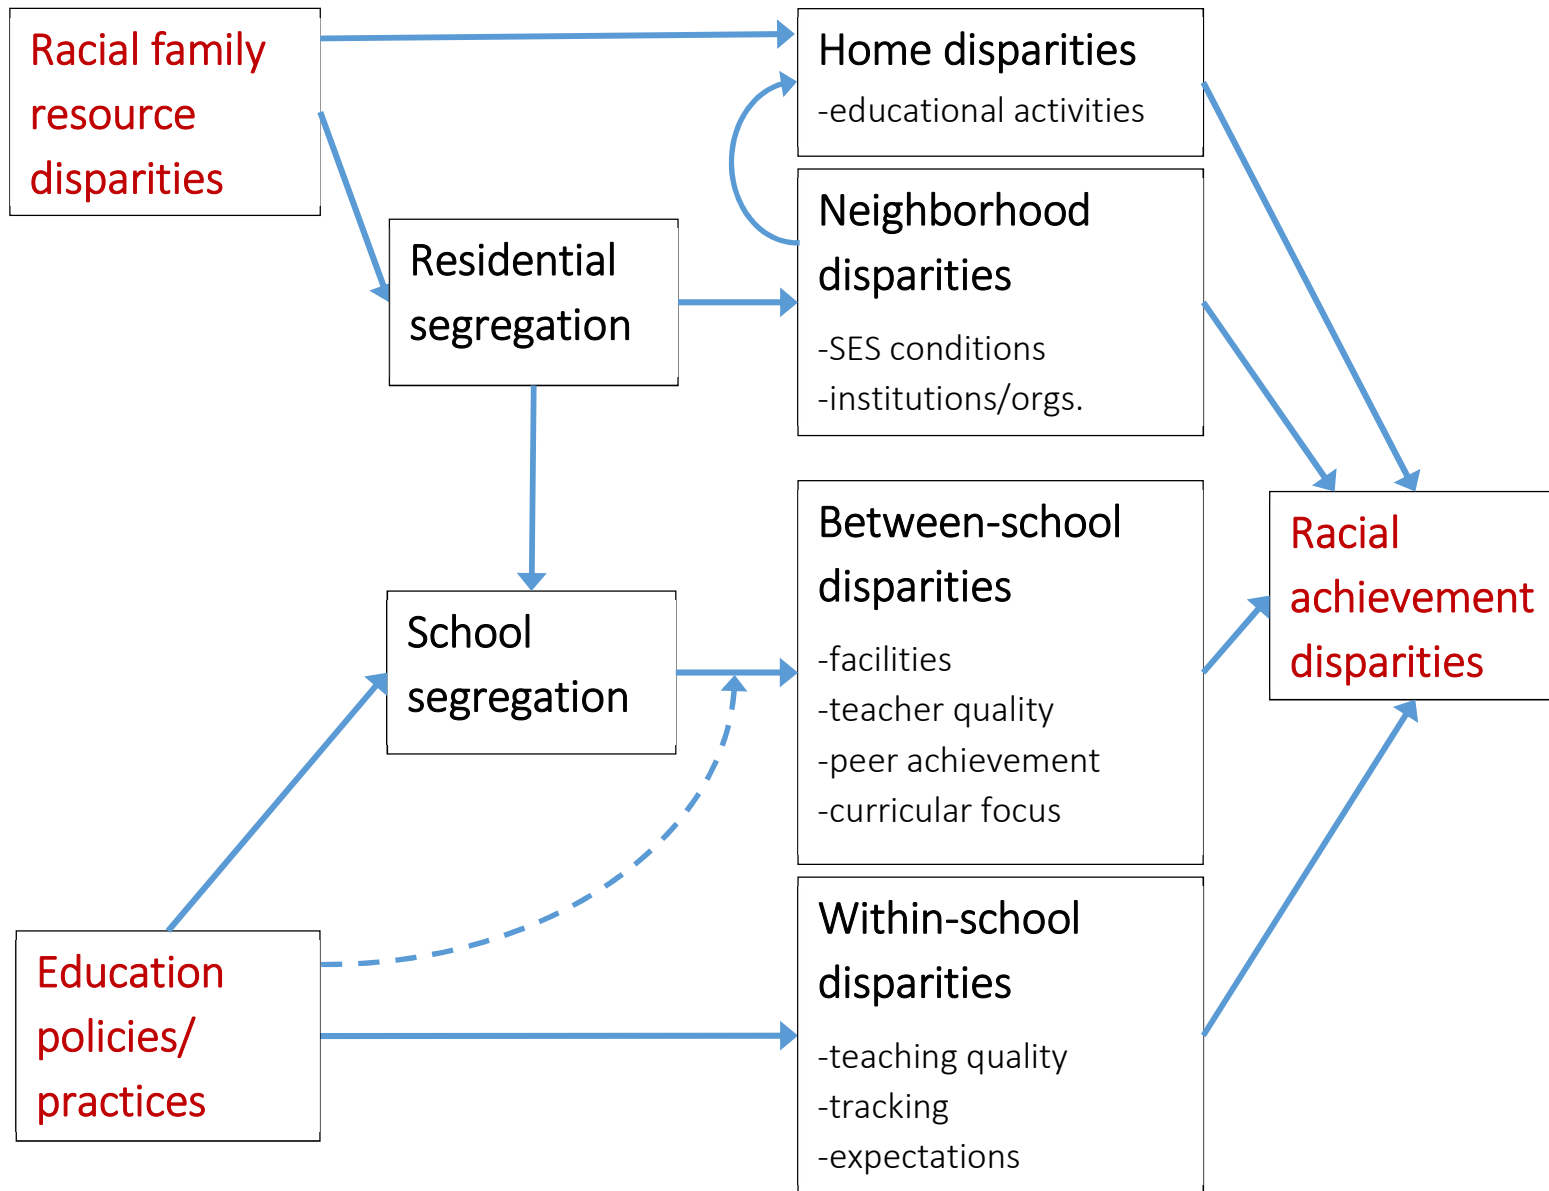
Racial family resource disparities

Home disparities

-educational activities

Neighborhood disparities

-SES conditions
-institutions/orgs.

Residential segregation

School segregation

Between-school disparities

-facilities
-teacher quality
-peer achievement
-curricular focus

Racial achievement disparities

Education policies/ practices

Within-school disparities

-teaching quality
-tracking
-expectations